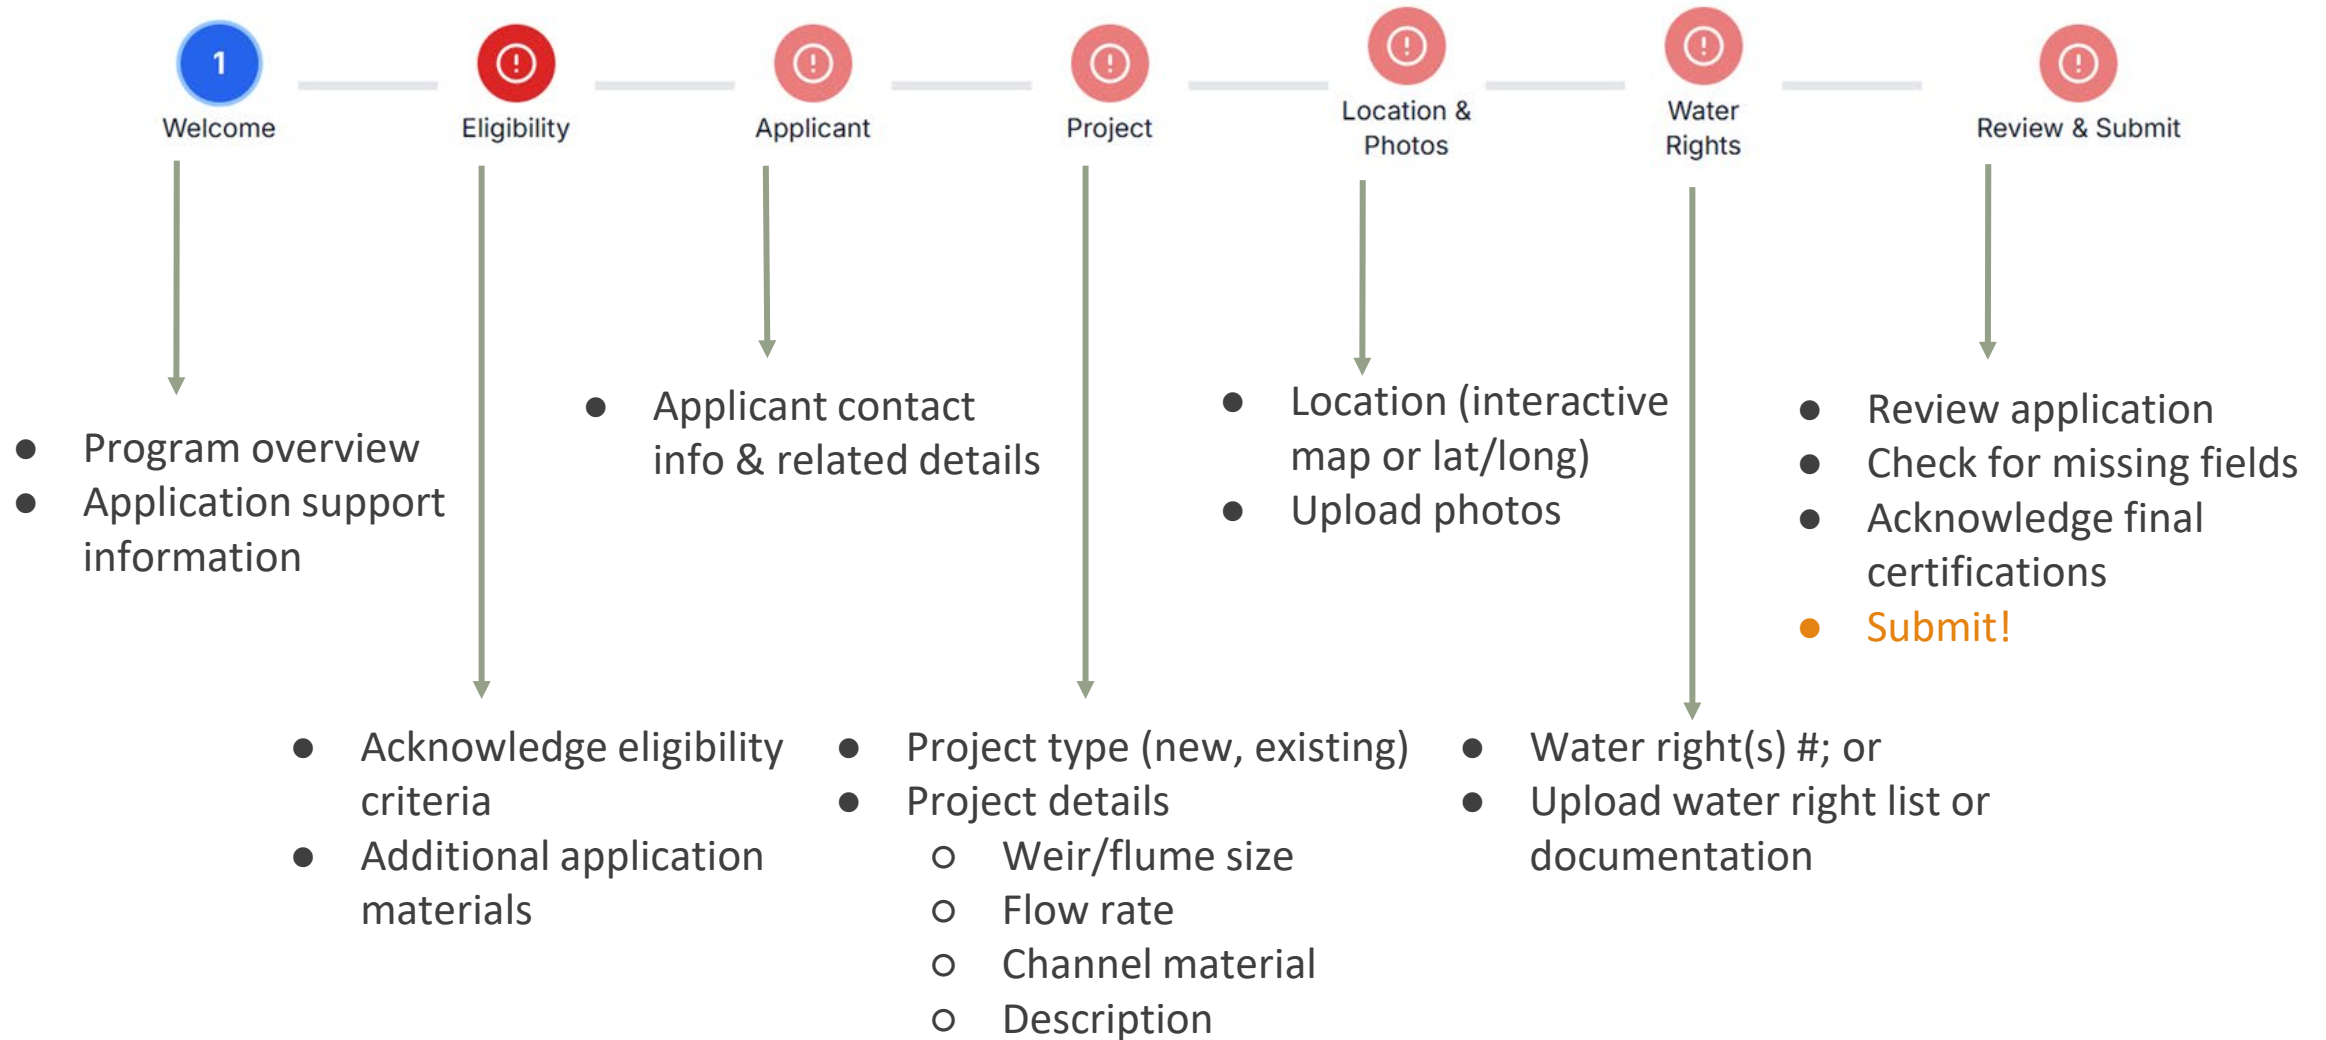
1
Welcome

Eligibility

Applicant

Project

Location & Photos

Water Rights

Review & Submit

- Program overview
- Application support information

- Applicant contact info & related details

- Location (interactive map or lat/long)
- Upload photos

- Review application
- Check for missing fields
- Acknowledge final certifications
- Submit!

- Acknowledge eligibility criteria
- Additional application materials

- Project type (new, existing)
- Project details
  - Weir/flume size
  - Flow rate
  - Channel material
  - Description

- Water right(s) #; or
- Upload water right list or documentation